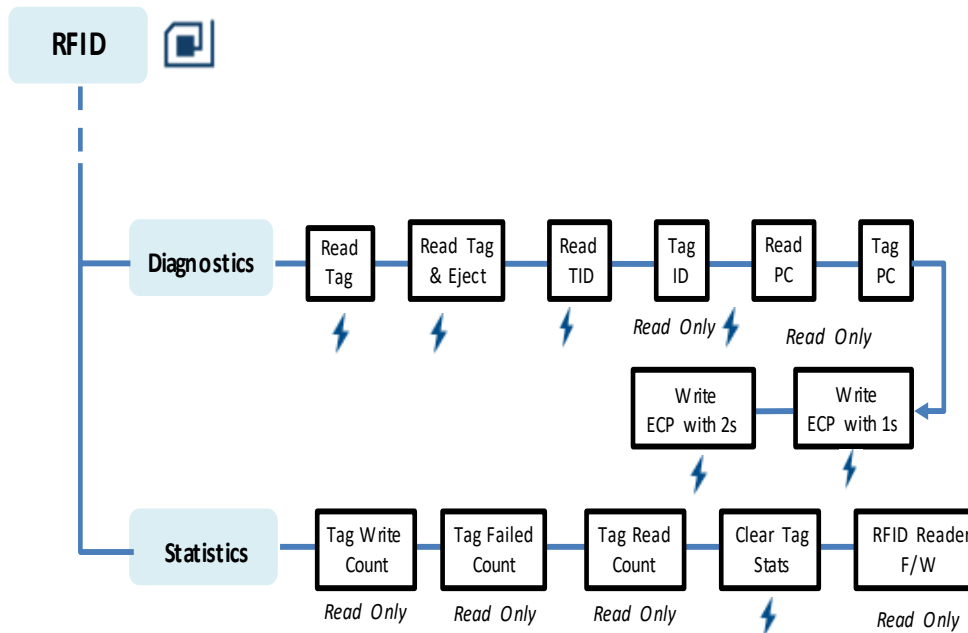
RFID

Diagnostics

Read Tag

Read Tag & Eject

Read TID

Tag ID

Read Only

Read PC

Read Only

Tag PC

Write ECP with 1s

Write ECP with 2s

Statistics

Tag Write Count

Read Only

Tag Failed Count

Read Only

Tag Read Count

Read Only

Clear Tag Stats

RFID Reader F/W

Read Only